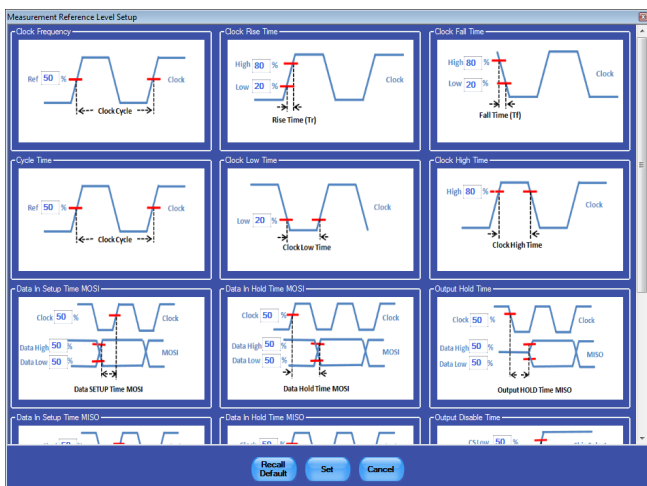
Measurement Reference Level Setup

Clock Frequency
Ref 50 %
Clock
Clock Cycle

Clock Rise Time
High 80 %
Low 20 %
Clock
Rise Time (Tr)

Clock Fall Time
High 80 %
Low 20 %
Clock
Fall Time (Tf)

Cycle Time
Ref 50 %
Clock
Clock Cycle

Clock Low Time
Low 20 %
Clock
Clock Low Time

Clock High Time
High 80 %
Clock
Clock High Time

Data In Setup Time MOSI
Clock 50 %
Clock
Data High 50 %
Data Low 50 %
MOSI
Data SETUP Time MOSI

Data In Hold Time MOSI
Clock 50 %
Clock
Data High 50 %
Data Low 50 %
MOSI
Data Hold Time MOSI

Output Hold Time
Clock 50 %
Clock
Data High 50 %
Data Low 50 %
MISO
Output HOLD Time MISO

Data In Setup Time MISO

Data In Hold Time MISO

Output Disable Time
CS Low 50 %

Recall Default
Set
Cancel